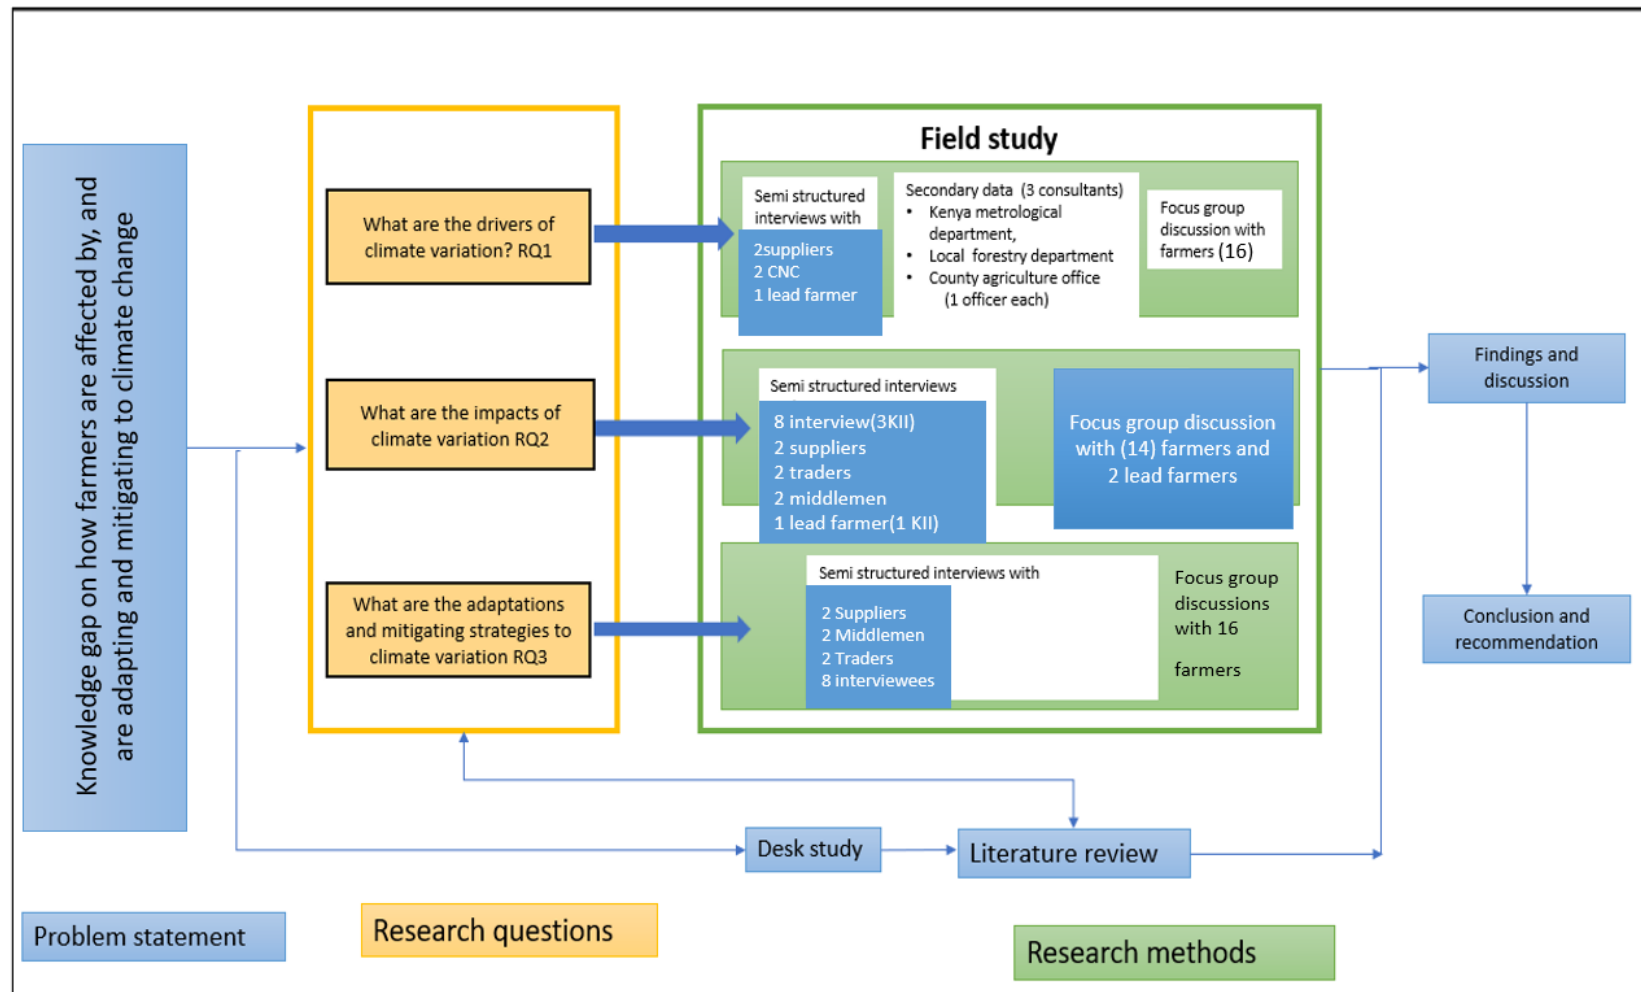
Knowledge gap on how farmers are affected by, and are adapting and mitigating to climate change

What are the drivers of climate variation? RQ1

What are the impacts of climate variation RQ2

What are the adaptations and mitigating strategies to climate variation RQ3

Field study

Semi structured interviews with

2suppliers
2 CNC
1 lead farmer

Secondary data (3 consultants)
• Kenya metrological department,
• Local forestry department
• County agriculture office (1 officer each)

Focus group discussion with farmers (16)

Semi structured interviews

8 interview(3KII)
2 suppliers
2 traders
2 middlemen
1 lead farmer(1 KII)

Focus group discussion with (14) farmers and 2 lead farmers

Semi structured interviews with

2 Suppliers
2 Middlemen
2 Traders
8 interviewees

Focus group discussions with 16

farmers

Findings and discussion

Conclusion and recommendation

Desk study

Literature review

Problem statement

Research questions

Research methods